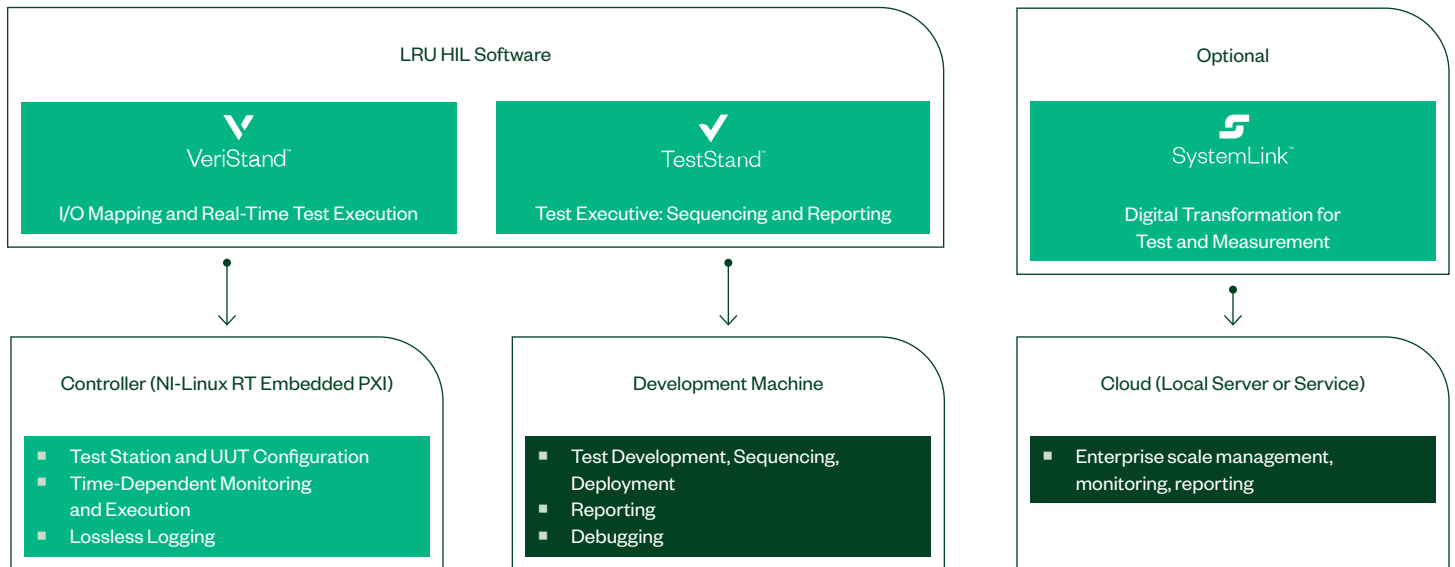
LRU HIL Software

VeriStand™

I/O Mapping and Real-Time Test Execution

TestStand™

Test Executive: Sequencing and Reporting

Optional

SystemLink™

Digital Transformation for Test and Measurement

Controller (NI-Linux RT Embedded PXI)

- Test Station and UUT Configuration
- Time-Dependent Monitoring and Execution
- Lossless Logging

Development Machine

- Test Development, Sequencing, Deployment
- Reporting
- Debugging

Cloud (Local Server or Service)

- Enterprise scale management, monitoring, reporting